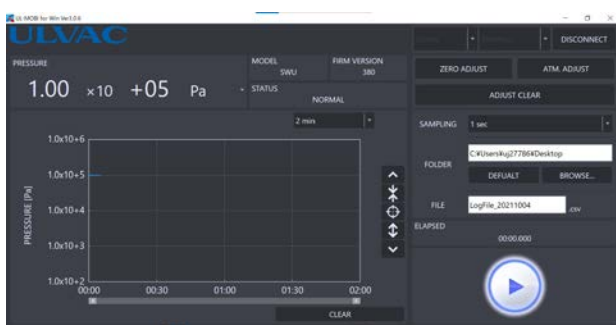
UL MOBI for Win Ver1.0.6

ULVAC

DISCONNECT

PRESSURE

1.00 ×10 +05 Pa

MODEL
SWU

FIRM VERSION
380

STATUS
NORMAL

ZERO ADJUST

ATM. ADJUST

ADJUST CLEAR

2 min

SAMPLING 1 sec

PRESSURE [Pa]

1.0x10+6

1.0x10+5

1.0x10+4

1.0x10+3

1.0x10+2

00:00

00:30

01:00

01:30

02:00

FOLDER

C:¥Users¥uj27786¥Desktop

DEFUALT

BROWSE...

FILE

LogFile_20211004

.csv

ELAPSED

00:00.000

CLEAR